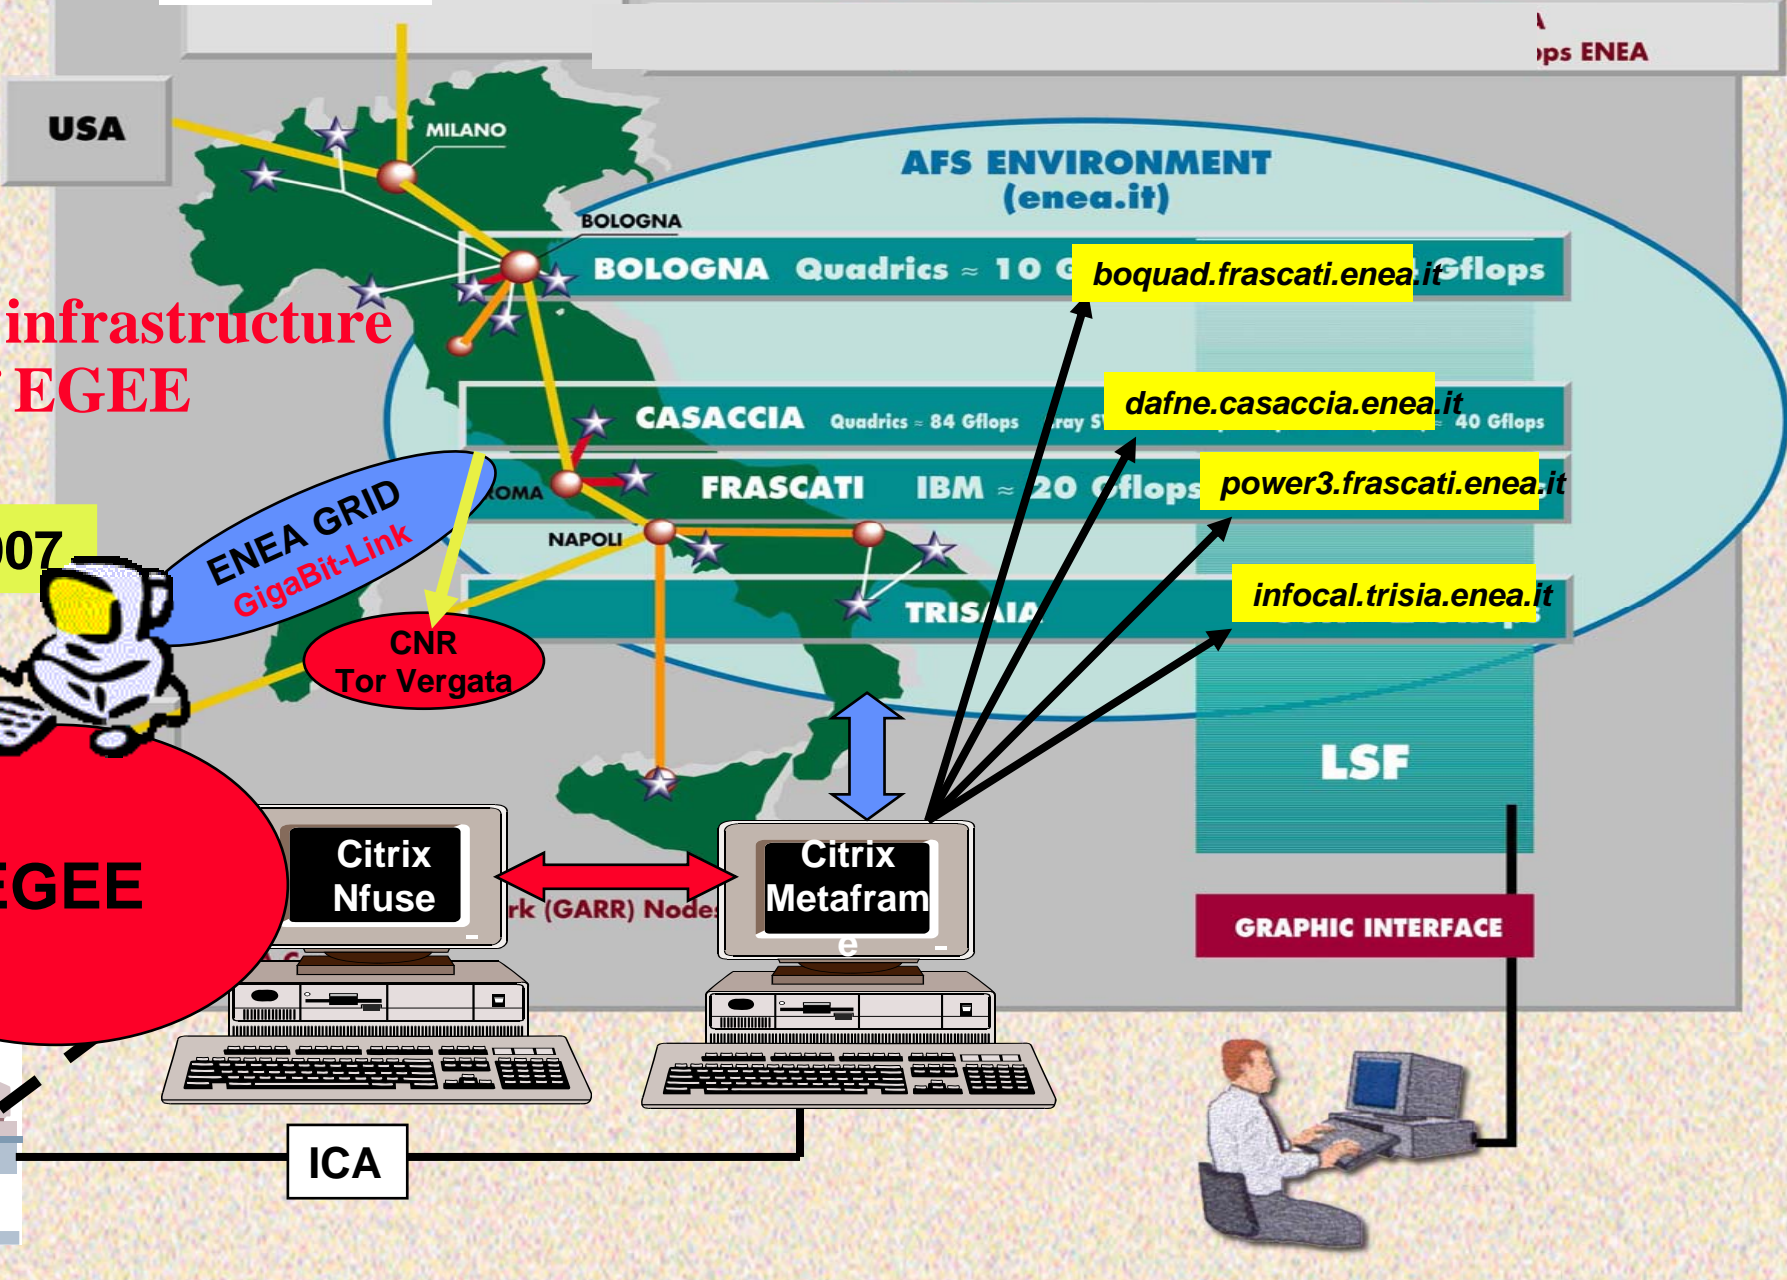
ps ENEA

USA

MILANO

AFS ENVIRONMENT
(enea.it)

BOLOGNA

BOLOGNA Quadrics ≈ 10 G

boquad.frascati.enea.it

Gflops

infrastructure
EGEE

CASACCIA Quadrics ≈ 84 Gflops

ray S

dafne.casaccia.enea.it

40 Gflops

ROMA

FRASCATI IBM ≈ 20 Gflops

power3.frascati.enea.it

007

ENEA GRID
GigaBit-Link

NAPOLI

TRISAIA

infocal.trisia.enea.it

CNR
Tor Vergata

LSF

EGEE

Citrix
Nfuse

rk (GARR) Node

Citrix
Metafram
e

GRAPHIC INTERFACE

ICA